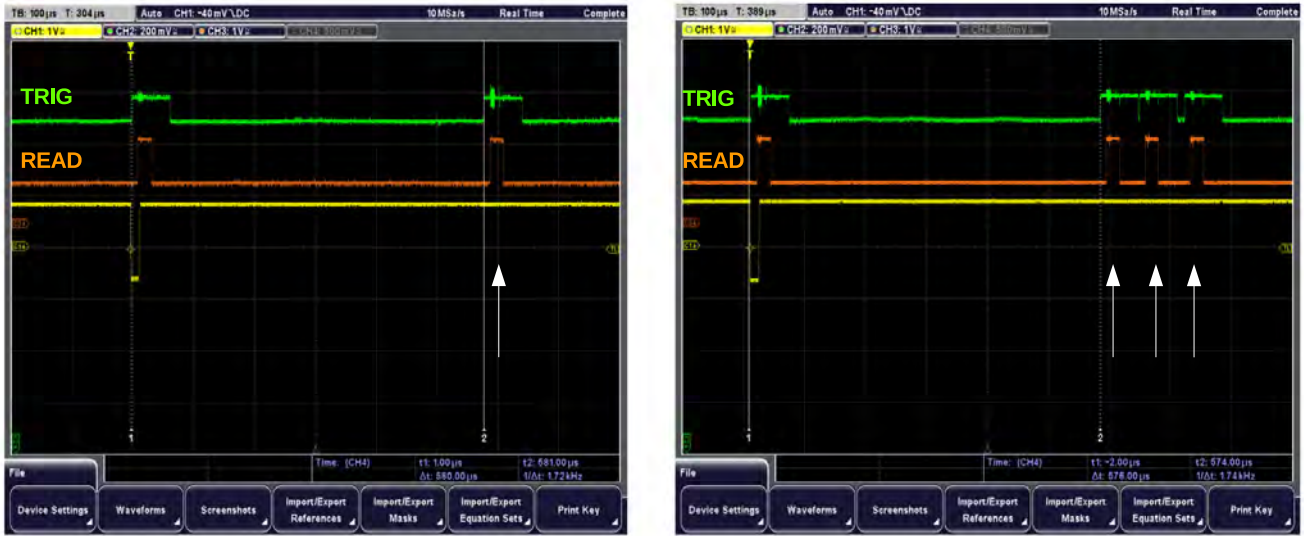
TB: 100 µs T: 304 µs Auto CH1: ~40 mV \DC 10 MSa/s Real Time Complete

CH1: 1V CH2: 200 mV CH3: 1V

TRIG

READ

1 2

File

Time: [CH4] t1: 1.00 µs Δt: 580.00 µs t2: 581.00 µs 1/Δt: 1.72 kHz

Device Settings Waveforms Screenshots Import/Export References Import/Export Masks Import/Export Equation Sets Print Key

TB: 100 µs T: 389 µs Auto CH1: ~40 mV \DC 10 MSa/s Real Time Complete

CH1: 1V CH2: 200 mV CH3: 1V

TRIG

READ

1 2

File

Time: [CH4] t1: -2.00 µs Δt: 576.00 µs t2: 574.00 µs 1/Δt: 1.74 kHz

Device Settings Waveforms Screenshots Import/Export References Import/Export Masks Import/Export Equation Sets Print Key